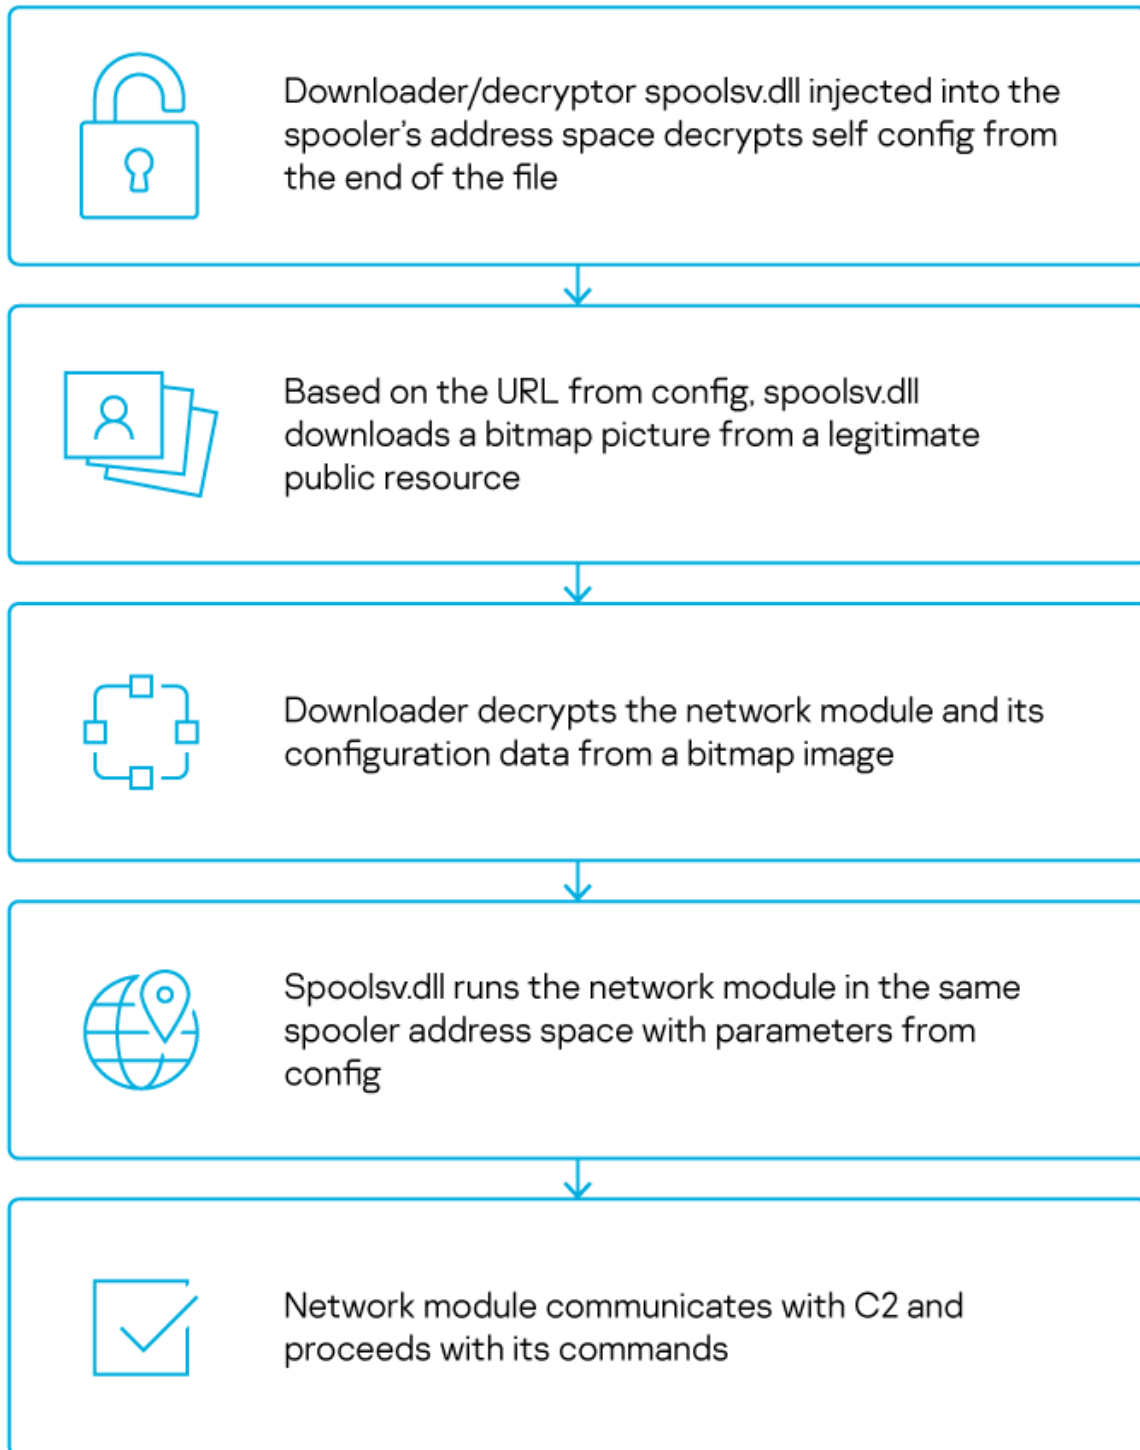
Downloader/decryptor spoolsv.dll injected into the spooler's address space decrypts self config from the end of the file

Based on the URL from config, spoolsv.dll downloads a bitmap picture from a legitimate public resource

Downloader decrypts the network module and its configuration data from a bitmap image

Spoolsv.dll runs the network module in the same spooler address space with parameters from config

Network module communicates with C2 and proceeds with its commands